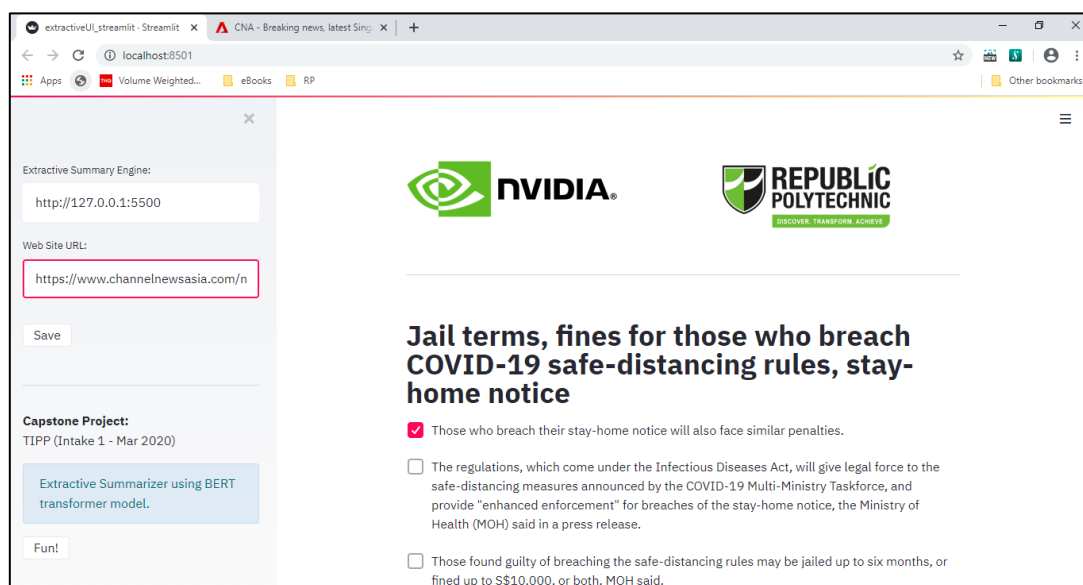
extractiveUI_streamlit · Streamlit ×
CNA - Breaking news, latest Sing ×
+
localhost:8501
Apps
Volume Weighted...
eBooks
RP
Other bookmarks

×

Extractive Summary Engine:

http://127.0.0.1:5500

Web Site URL:

https://www.channelnewsasia.com/n

Save

Capstone Project:
TIPP (Intake 1 - Mar 2020)

Extractive Summarizer using BERT transformer model.

Fun!

NVIDIA.

REPUBLIC POLYTECHNIC
DISCOVER. TRANSFORM. ACHIEVE

Jail terms, fines for those who breach COVID-19 safe-distancing rules, stay-home notice

Those who breach their stay-home notice will also face similar penalties.

The regulations, which come under the Infectious Diseases Act, will give legal force to the safe-distancing measures announced by the COVID-19 Multi-Ministry Taskforce, and provide "enhanced enforcement" for breaches of the stay-home notice, the Ministry of Health (MOH) said in a press release.

Those found guilty of breaching the safe-distancing rules may be jailed up to six months, or fined up to S$10,000, or both, MOH said.